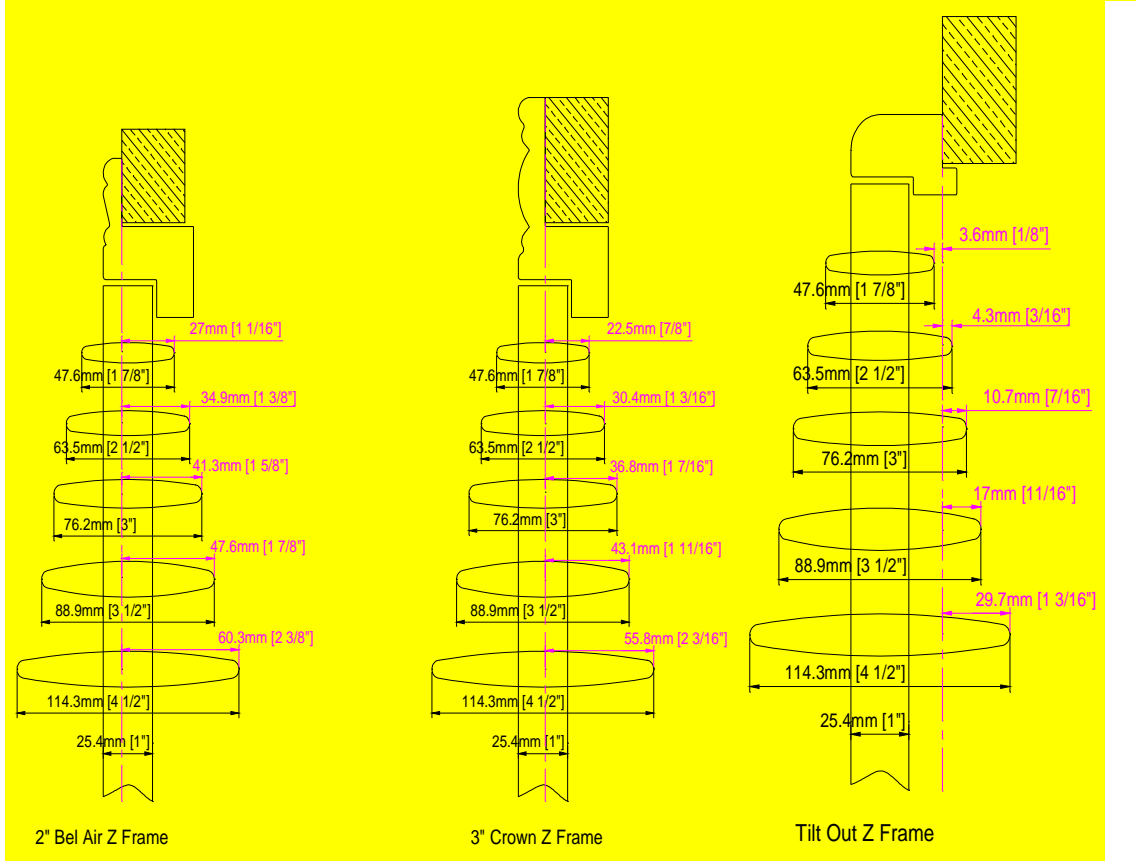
27mm [1 1/16"]
47.6mm [1 7/8"]
34.9mm [1 3/8"]
63.5mm [2 1/2"]
41.3mm [1 5/8"]
76.2mm [3"]
47.6mm [1 7/8"]
88.9mm [3 1/2"]
60.3mm [2 3/8"]
114.3mm [4 1/2"]
25.4mm [1"]
2" Bel Air Z Frame

22.5mm [7/8"]
47.6mm [1 7/8"]
30.4mm [1 3/16"]
63.5mm [2 1/2"]
36.8mm [1 7/16"]
76.2mm [3"]
43.1mm [1 11/16"]
88.9mm [3 1/2"]
55.8mm [2 3/16"]
114.3mm [4 1/2"]
25.4mm [1"]
3" Crown Z Frame

3.6mm [1/8"]
47.6mm [1 7/8"]
4.3mm [3/16"]
63.5mm [2 1/2"]
10.7mm [7/16"]
76.2mm [3"]
17mm [11/16"]
88.9mm [3 1/2"]
29.7mm [1 3/16"]
114.3mm [4 1/2"]
25.4mm [1"]
Tilt Out Z Frame